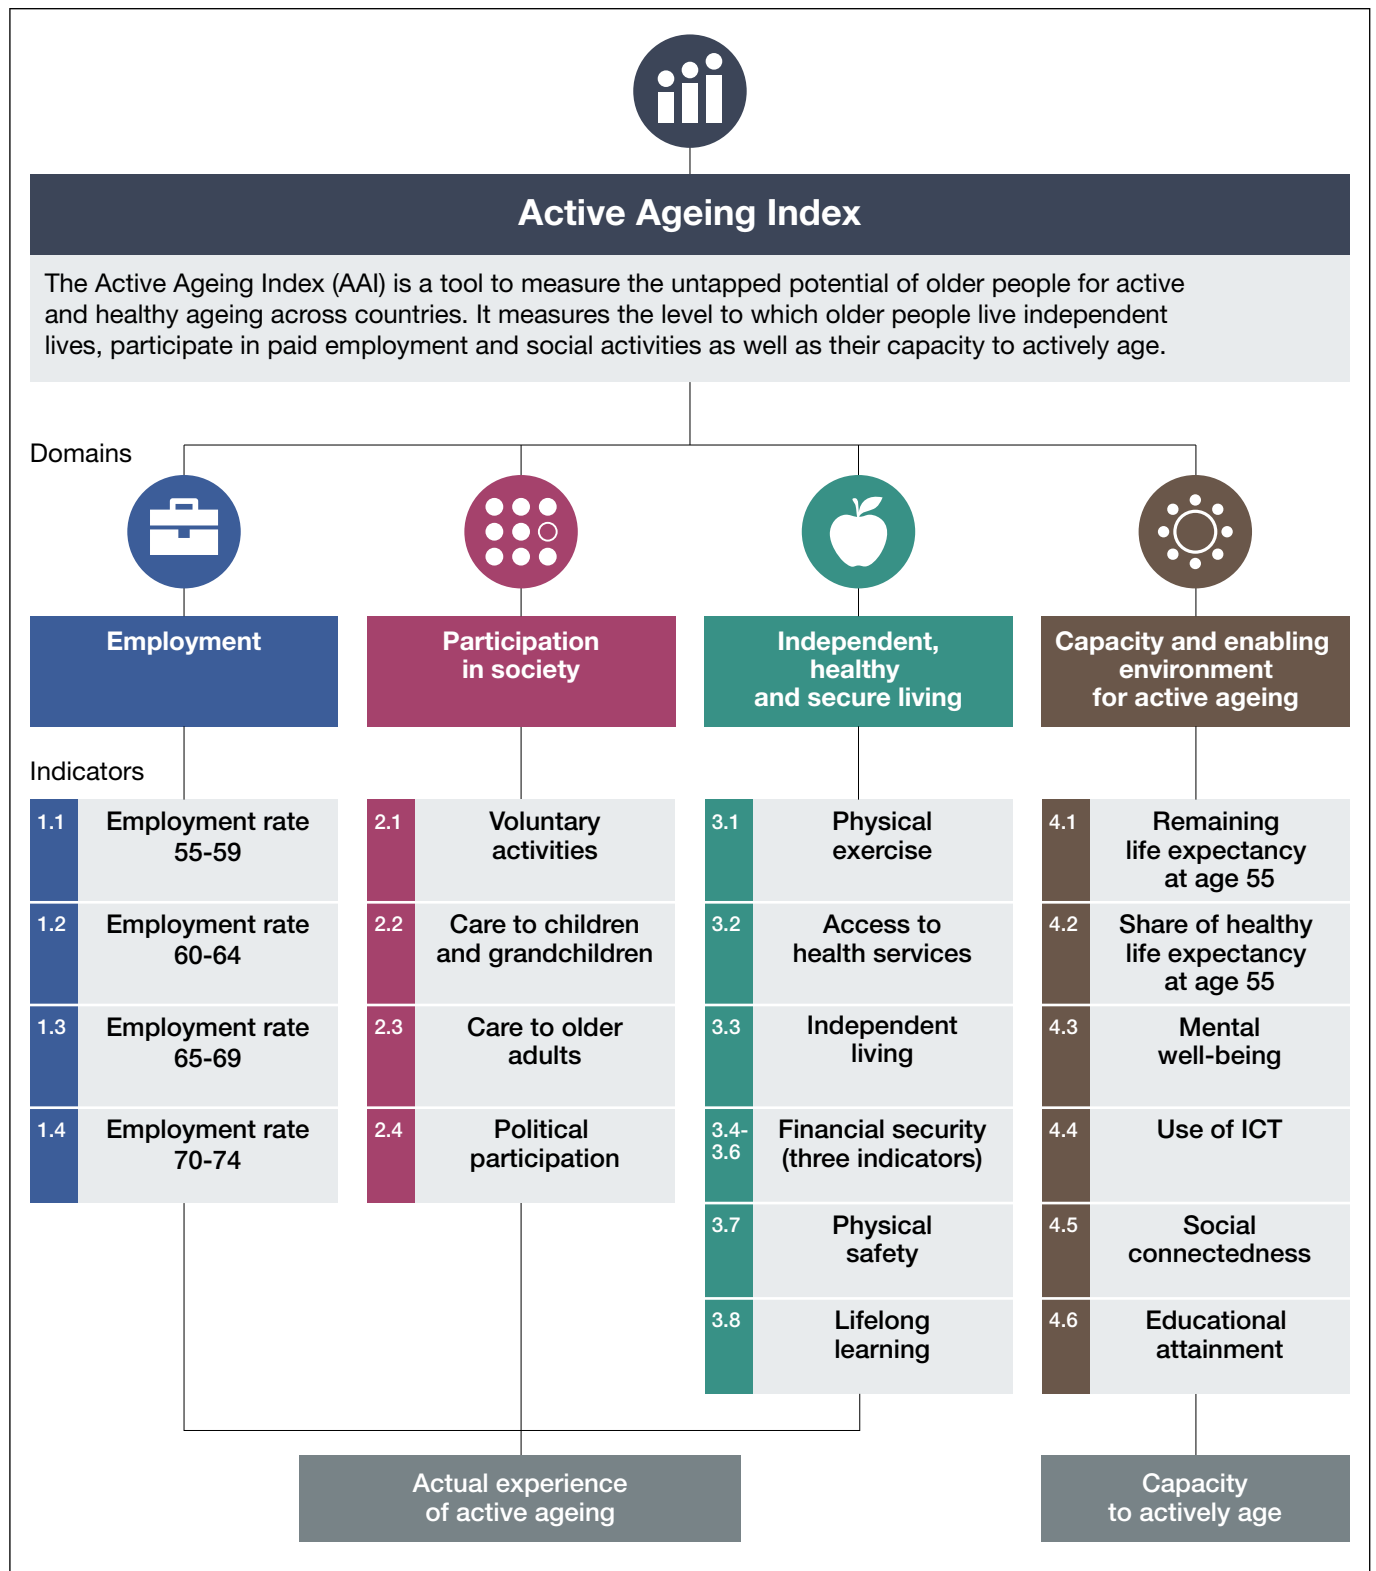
Active Ageing Index

The Active Ageing Index (AAI) is a tool to measure the untapped potential of older people for active and healthy ageing across countries. It measures the level to which older people live independent lives, participate in paid employment and social activities as well as their capacity to actively age.

Domains

Employment

Participation in society

Independent, healthy and secure living

Capacity and enabling environment for active ageing

Indicators

1.1 Employment rate 55-59

1.2 Employment rate 60-64

1.3 Employment rate 65-69

1.4 Employment rate 70-74

2.1 Voluntary activities

2.2 Care to children and grandchildren

2.3 Care to older adults

2.4 Political participation

3.1 Physical exercise

3.2 Access to health services

3.3 Independent living

3.4-3.6 Financial security (three indicators)

3.7 Physical safety

3.8 Lifelong learning

4.1 Remaining life expectancy at age 55

4.2 Share of healthy life expectancy at age 55

4.3 Mental well-being

4.4 Use of ICT

4.5 Social connectedness

4.6 Educational attainment

Actual experience of active ageing

Capacity to actively age